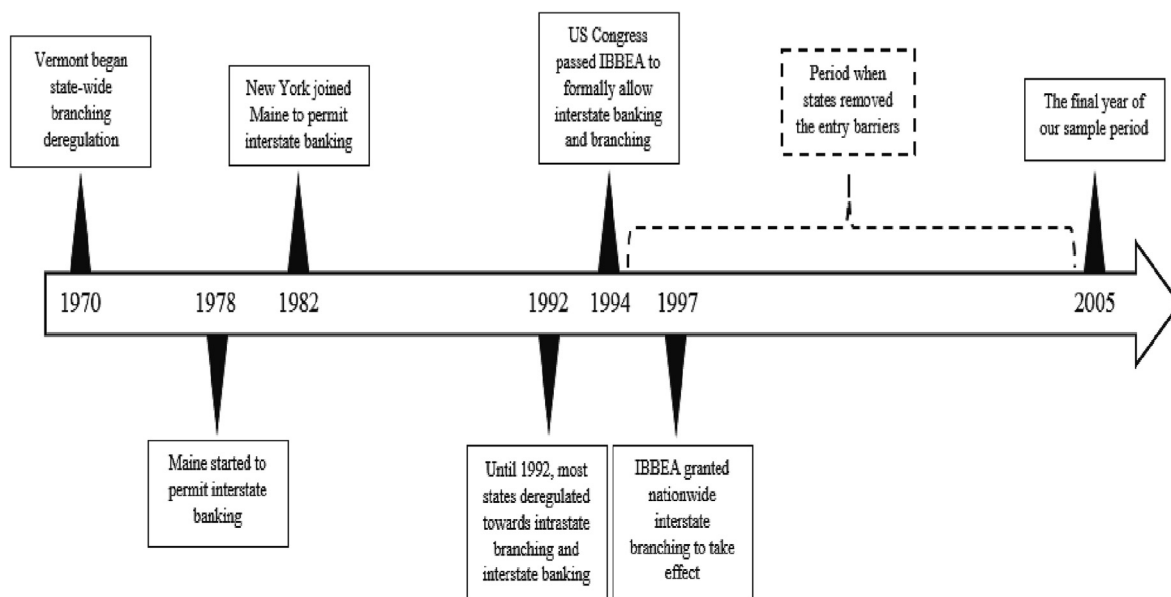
Vermont began state-wide branching deregulation

New York joined Maine to permit interstate banking

US Congress passed IBBEA to formally allow interstate banking and branching

Period when states removed the entry barriers

The final year of our sample period

1970

1978

1982

1992

1994

1997

2005

Maine started to permit interstate banking

Until 1992, most states deregulated towards intrastate branching and interstate banking

IBBEA granted nationwide interstate branching to take effect